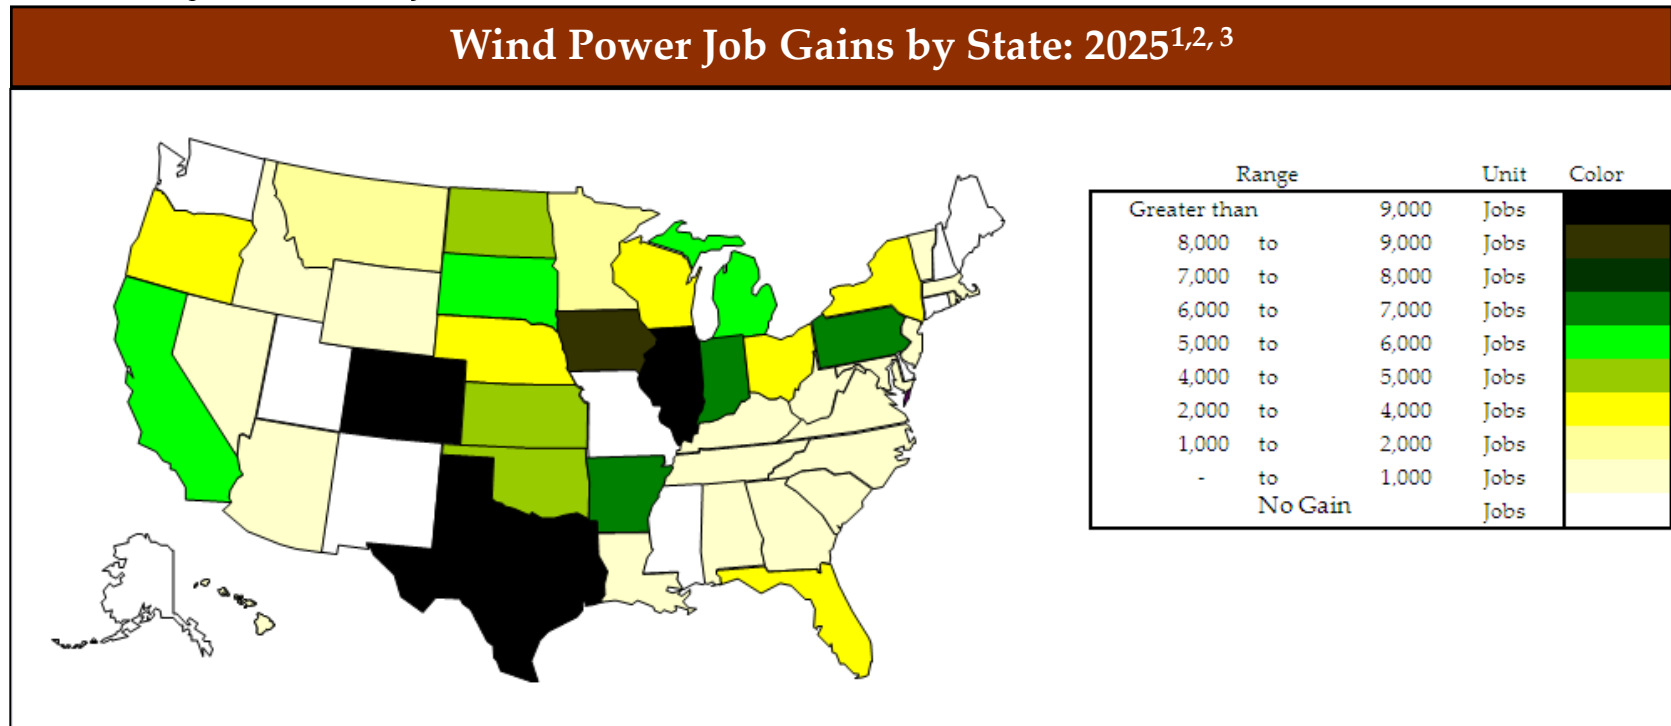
Wind Power Job Gains by State: 2025$^{1,2,3}$

| Range | | | Unit | Color |
|---|---|---|---|---|
| Greater than | | 9,000 | Jobs | |
| 8,000 | to | 9,000 | Jobs | |
| 7,000 | to | 8,000 | Jobs | |
| 6,000 | to | 7,000 | Jobs | |
| 5,000 | to | 6,000 | Jobs | |
| 4,000 | to | 5,000 | Jobs | |
| 2,000 | to | 4,000 | Jobs | |
| 1,000 | to | 2,000 | Jobs | |
| - | to | 1,000 | Jobs | |
| No Gain | | | Jobs | |